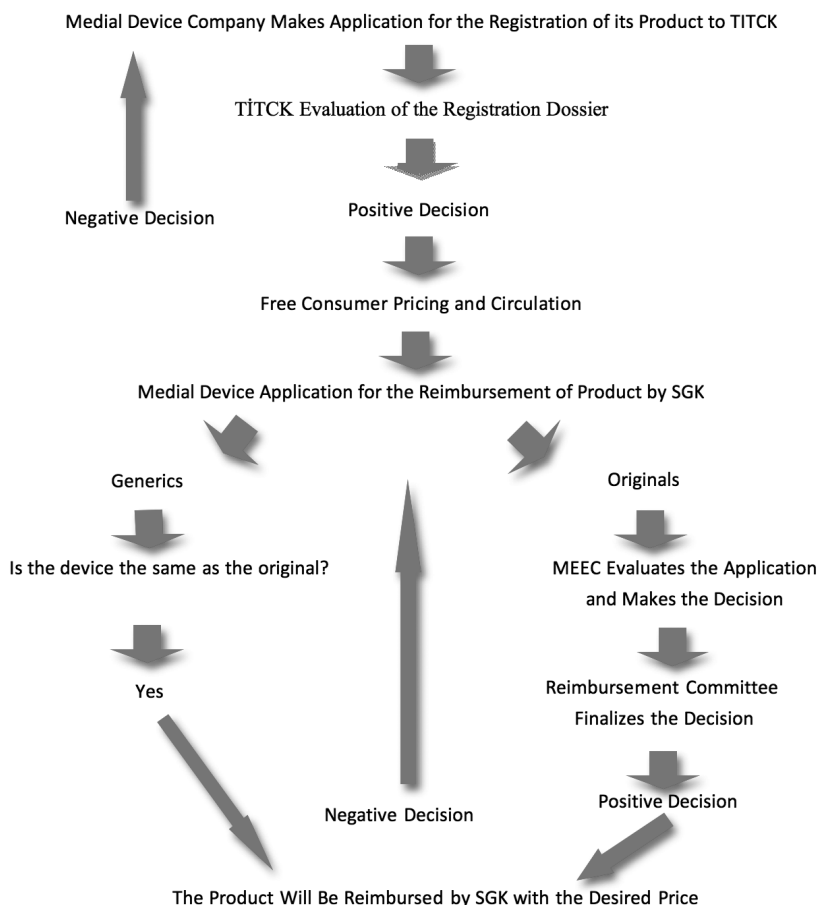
Medial Device Company Makes Application for the Registration of its Product to TITCK

TİTCK Evaluation of the Registration Dossier

Negative Decision

Positive Decision

Free Consumer Pricing and Circulation

Medial Device Application for the Reimbursement of Product by SGK

Generics

Is the device the same as the original?

Yes

Originals

MEEC Evaluates the Application and Makes the Decision

Reimbursement Committee Finalizes the Decision

Positive Decision

Negative Decision

The Product Will Be Reimbursed by SGK with the Desired Price